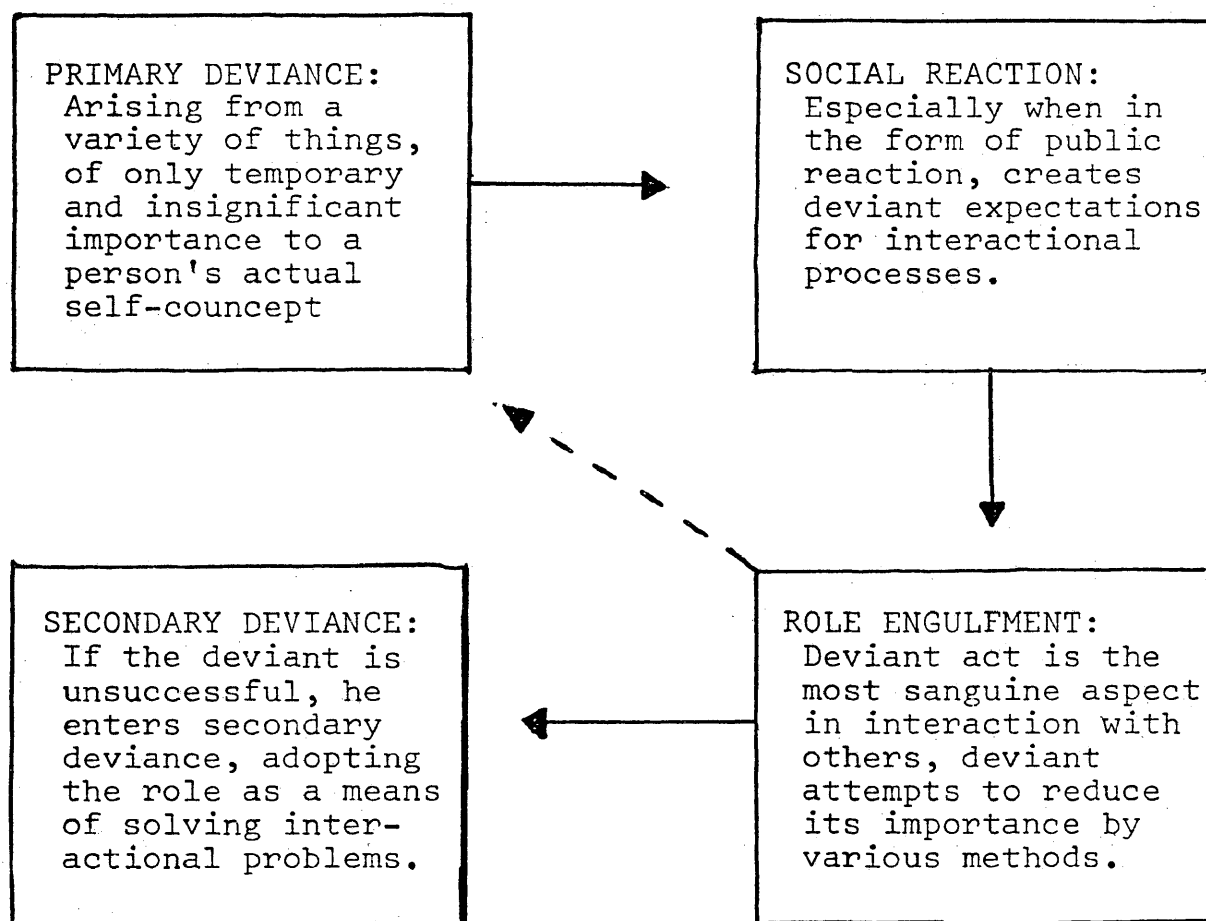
PRIMARY DEVIANCE: Arising from a variety of things, of only temporary and insignificant importance to a person's actual self-councept

SOCIAL REACTION: Especially when in the form of public reaction, creates deviant expectations for interactional processes.

SECONDARY DEVIANCE: If the deviant is unsuccessful, he enters secondary deviance, adopting the role as a means of solving interactional problems.

ROLE ENGULFMENT: Deviant act is the most sanguine aspect in interaction with others, deviant attempts to reduce its importance by various methods.